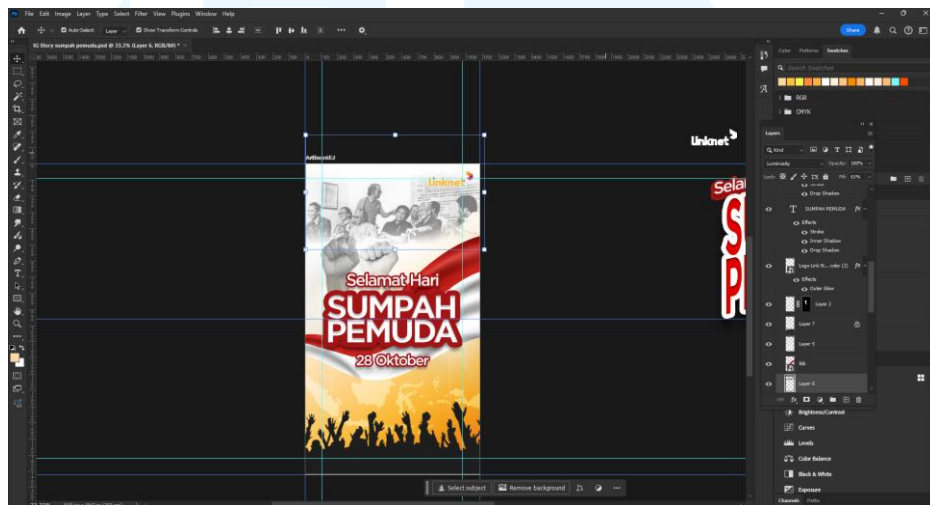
File Edit Image Layer Type Select Filter View Plugins Window Help

Auto-Select Layer Show Transform Controls

Share

IG Story sumpah pemuda.psd @ 33,3% (Layer 6, RGB/8#) *

Artboard2

linknet

Selamat Hari
SUMPAH
PEMUDA
28 Oktober

linknet

Selamat
S
P

Color Patterns Swatches

Search Swatches

RGB
CMYK

Layers

Kind
Luminosity Opacity: 100%
Lock: Fill: 83%

Drop Shadow
SUMPAH PEMUDA fx
Effects
Stroke
Inner Shadow
Drop Shadow
Logo Link N... color (2) fx
Effects
Outer Glow
Layer 3
Layer 7
Layer 5
bb
Layer 6

Brightness/Contrast
Curves
Levels
Color Balance
Black & White
Exposure

Channels Paths

Select subject Remove background